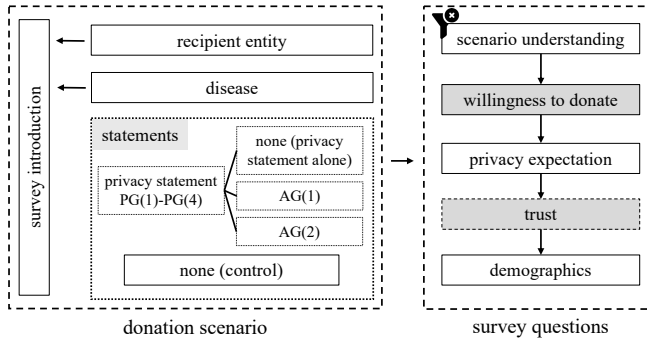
survey introduction

recipient entity

disease

statements

privacy statement PG(1)-PG(4)

none (privacy statement alone)

AG(1)

AG(2)

none (control)

donation scenario

scenario understanding

willingness to donate

privacy expectation

trust

demographics

survey questions